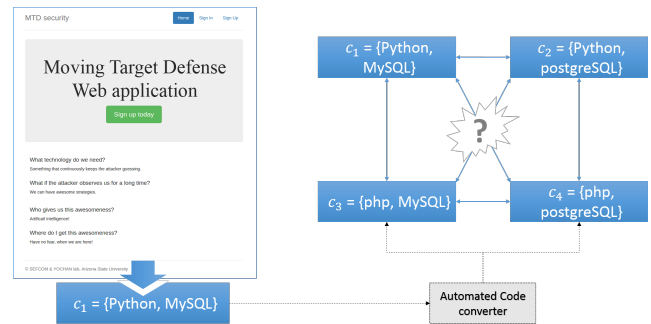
MTD security

Home Sign In Sign Up

Moving Target Defense Web application

Sign up today

What technology do we need?
Something that continuously keeps the attacker guessing.

What if the attacker observes us for a long time?
We can have awesome strategies.

Who gives us this awesomeness?
Artificial intelligence!

Where do I get this awesomeness?
Have no fear, when we are here!

© SEFCOM & YOCHAN lab, Arizona State University

$c_1$ = {Python, MySQL}

$c_1$ = {Python, MySQL}

$c_2$ = {Python, postgreSQL}

?

$c_3$ = {php, MySQL}

$c_4$ = {php, postgreSQL}

Automated Code converter